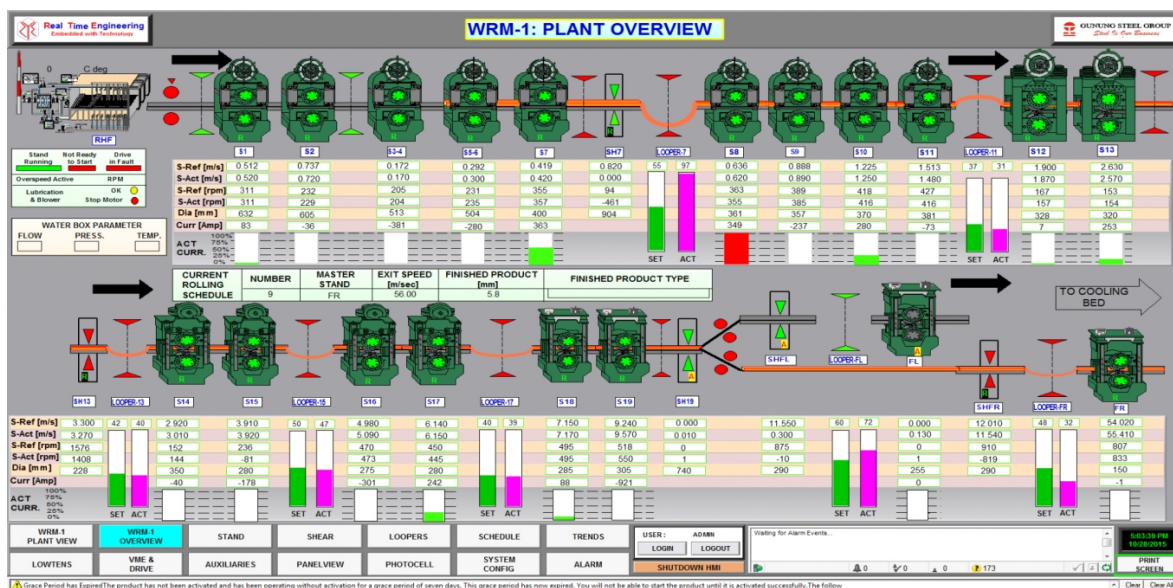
Real Time Engineering
Embedded with Technology

WRM-1: PLANT OVERVIEW

GUNUNG STEEL GROUP
Steel Is Our Business

0 C deg
RHF

Stand Running | Not Ready to Start | Drive in Fault
Overspeed Active | RPM
Lubrication & Blower | OK | Stop Motor

WATER BOX PARAMETER
FLOW | PRESS. | TEMP.

S1 S2 S3-4 S5-6 S7 SH7 LOOPER-7 S8 S9 S10 S11 LOOPER-11 S12 S13

| | S1 | S2 | S3-4 | S5-6 | S7 | SH7 | S8 | S9 | S10 | S11 | S12 | S13 |
|---|---|---|---|---|---|---|---|---|---|---|---|---|
| S-Ref [m/s] | 0.512 | 0.737 | 0.172 | 0.292 | 0.419 | 0.820 | 0.636 | 0.888 | 1.225 | 1.513 | 1.900 | 2.630 |
| S-Act [m/s] | 0.520 | 0.720 | 0.170 | 0.300 | 0.420 | 0.000 | 0.620 | 0.890 | 1.250 | 1.480 | 1.870 | 2.570 |
| S-Ref [rpm] | 311 | 232 | 205 | 231 | 355 | 94 | 363 | 389 | 418 | 427 | 167 | 153 |
| S-Act [rpm] | 311 | 229 | 204 | 235 | 357 | -461 | 355 | 385 | 416 | 416 | 157 | 154 |
| Dia [mm] | 632 | 605 | 513 | 504 | 400 | 904 | 361 | 357 | 370 | 381 | 328 | 320 |
| Curr [Amp] | 83 | -36 | -381 | -280 | 363 | | 349 | -237 | 280 | -73 | 7 | 253 |

55 97 SET ACT
37 31 SET ACT

ACT CURR. 100% 75% 50% 25% 0%

| CURRENT ROLLING SCHEDULE | NUMBER | MASTER STAND | EXIT SPEED [m/sec] | FINISHED PRODUCT [mm] | FINISHED PRODUCT TYPE |
|---|---|---|---|---|---|
| | 9 | FR | 56.00 | 5.8 | |

TO COOLING BED

SH13 LOOPER-13 S14 S15 LOOPER-15 S16 S17 LOOPER-17 S18 S19 SH19 SHFL LOOPER-FL FL SHFR LOOPER-FR FR

| | SH13 | S14 | S15 | S16 | S17 | S18 | S19 | SH19 | SHFL | FL | SHFR | FR |
|---|---|---|---|---|---|---|---|---|---|---|---|---|
| S-Ref [m/s] | 3.300 | 2.920 | 3.910 | 4.980 | 6.140 | 7.150 | 9.240 | 0.000 | 11.550 | 0.000 | 12.010 | 54.020 |
| S-Act [m/s] | 3.270 | 3.010 | 3.920 | 5.090 | 6.150 | 7.170 | 9.570 | 0.010 | 0.300 | 0.130 | 11.540 | 55.410 |
| S-Ref [rpm] | 1576 | 152 | 236 | 470 | 450 | 495 | 518 | 0 | 875 | 0 | 910 | 807 |
| S-Act [rpm] | 1408 | 144 | -81 | 473 | 445 | 495 | 550 | 1 | -10 | 1 | -819 | 833 |
| Dia [mm] | 228 | 350 | 280 | 275 | 280 | 285 | 305 | 740 | 290 | 255 | 290 | 150 |
| Curr [Amp] | | -40 | -178 | -301 | 242 | 88 | -921 | | | 0 | | -1 |

42 40 SET ACT
50 47 SET ACT
40 39 SET ACT
60 72 SET ACT
48 32 SET ACT

WRM-1 PLANT VIEW | WRM-1 OVERVIEW | STAND | SHEAR | LOOPERS | SCHEDULE | TRENDS
LOWTENS | VME & DRIVE | AUXILIARIES | PANELVIEW | PHOTOCELL | SYSTEM CONFIG | ALARM

USER : ADMIN
LOGIN | LOGOUT
SHUTDOWN HMI

Waiting for Alarm Events...
0 0 0 173

5:03:39 PM
10/28/2015
PRINT SCREEN

Grace Period has Expired The product has not been activated and has been operating without activation for a grace period of seven days. This grace period has now expired. You will not be able to start the product until it is activated successfully. The follow
Clear | Clear